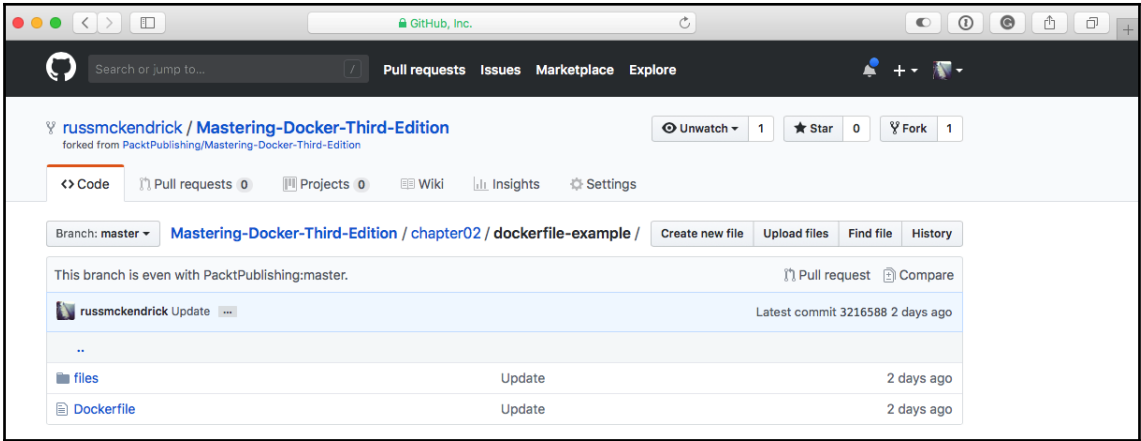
GitHub, Inc.

Search or jump to... / Pull requests Issues Marketplace Explore

russmckendrick / Mastering-Docker-Third-Edition
forked from PacktPublishing/Mastering-Docker-Third-Edition

Unwatch 1 Star 0 Fork 1

<> Code Pull requests 0 Projects 0 Wiki Insights Settings

Branch: master Mastering-Docker-Third-Edition / chapter02 / dockerfile-example / Create new file Upload files Find file History

This branch is even with PacktPublishing:master. Pull request Compare

russmckendrick Update ... Latest commit 3216588 2 days ago

..

| | | |
|---|---|---|
| files | Update | 2 days ago |
| Dockerfile | Update | 2 days ago |